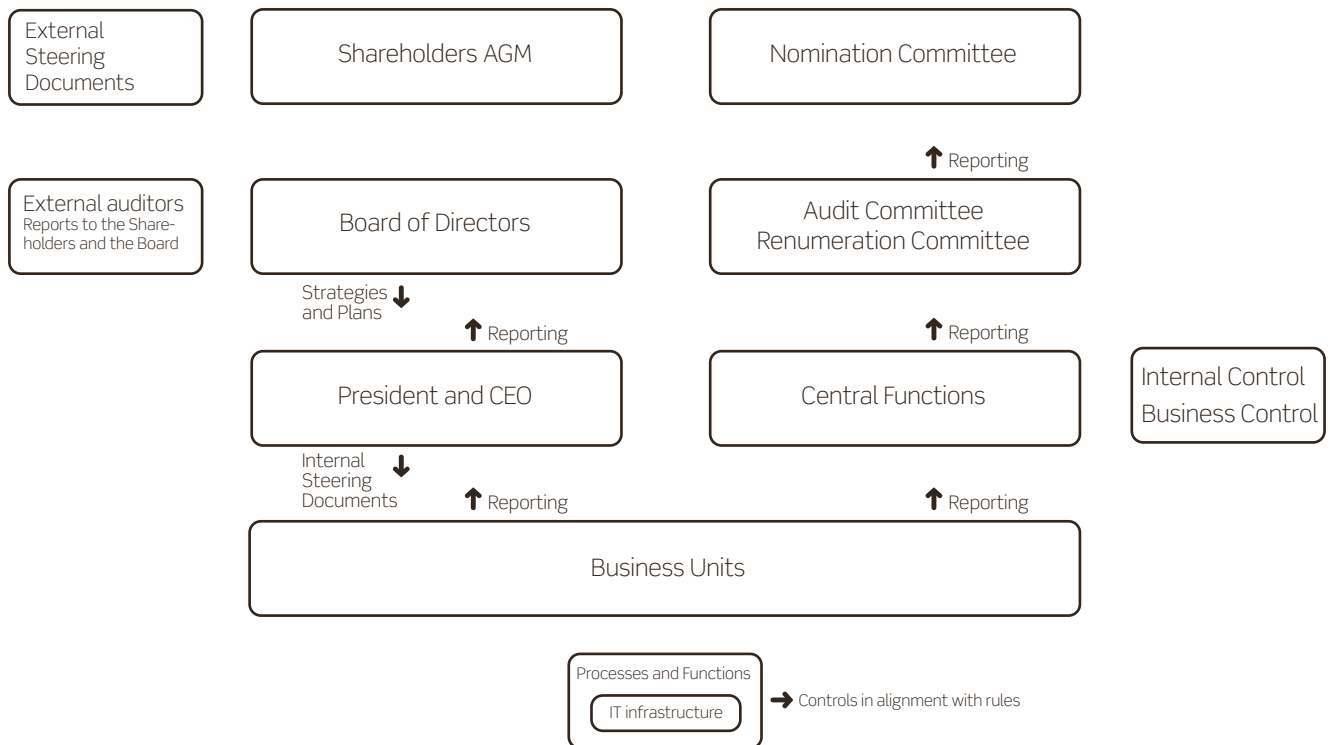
External Steering Documents

Shareholders AGM

Nomination Committee

Reporting

External auditors
Reports to the Shareholders and the Board

Board of Directors

Audit Committee
Renumeration Committee

Strategies and Plans

Reporting

Reporting

President and CEO

Central Functions

Internal Control
Business Control

Internal Steering Documents

Reporting

Reporting

Business Units

Processes and Functions

IT infrastructure

Controls in alignment with rules